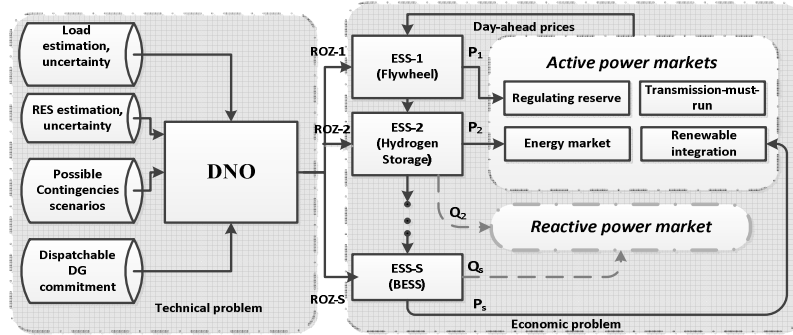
Load estimation, uncertainty

RES estimation, uncertainty

Possible Contingencies scenarios

Dispatchable DG commitment

DNO

Technical problem

Day-ahead prices

ROZ-1

ESS-1 (Flywheel)

$P_1$

Active power markets

Regulating reserve

Transmission-must-run

ROZ-2

ESS-2 (Hydrogen Storage)

$P_2$

Energy market

Renewable integration

$Q_2$

Reactive power market

ESS-S (BESS)

$Q_s$

ROZ-S

$P_s$

Economic problem